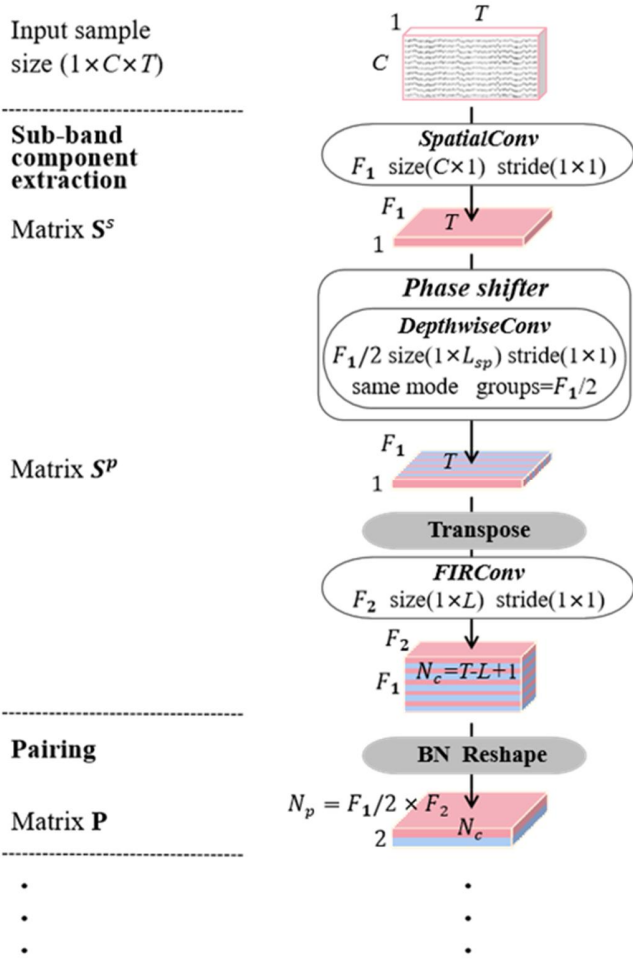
Input sample size $(1\times C\times T)$

1 $T$

$C$

Sub-band component extraction

*SpatialConv*

$F_1$ size$(C\times 1)$ stride$(1\times 1)$

Matrix $\mathbf{S}^s$

$F_1$

$T$

1

*Phase shifter*

*DepthwiseConv*

$F_1/2$ size$(1\times L_{sp})$ stride$(1\times 1)$

same mode groups=$F_1/2$

Matrix $\boldsymbol{S}^p$

$F_1$

$T$

1

Transpose

*FIRConv*

$F_2$ size$(1\times L)$ stride$(1\times 1)$

$F_2$

$F_1$

$N_c=T$-$L+1$

Pairing

BN Reshape

Matrix $\mathbf{P}$

$N_p=F_1/2\times F_2$

$N_c$

2

·
·
·

·
·
·